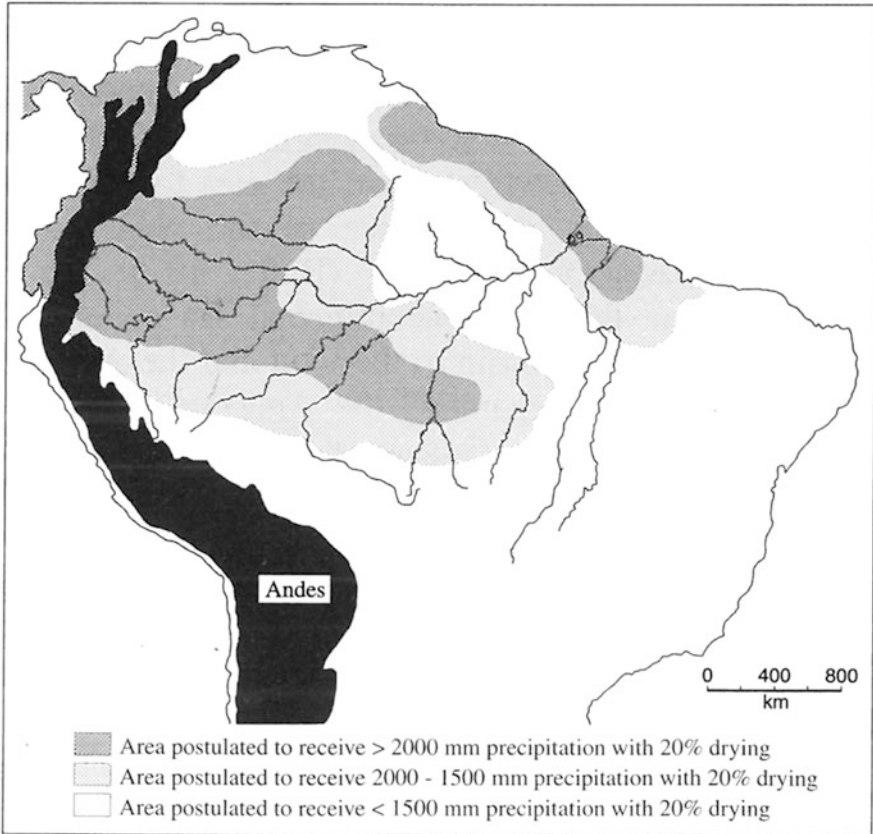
Andes

0 400 800
km

Area postulated to receive > 2000 mm precipitation with 20% drying
Area postulated to receive 2000 - 1500 mm precipitation with 20% drying
Area postulated to receive < 1500 mm precipitation with 20% drying